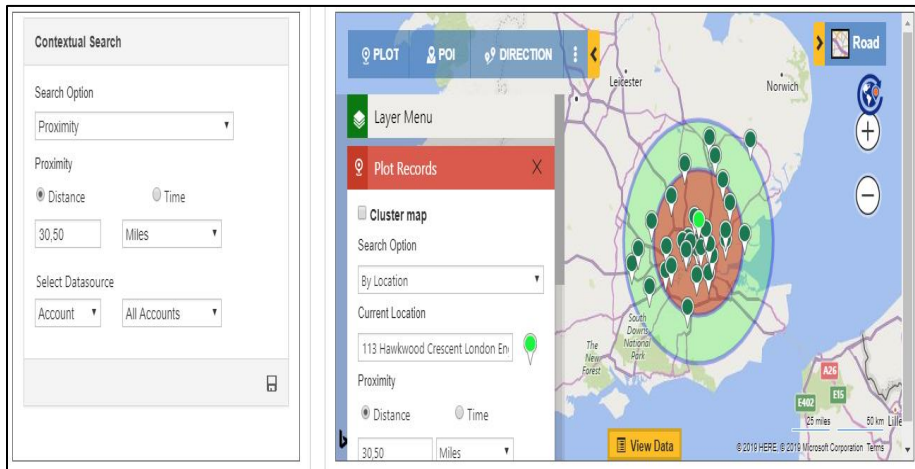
Contextual Search

Search Option

Proximity

Proximity

Distance

Time

30,50

Miles

Select Datasource

Account

All Accounts

PLOT

POI

DIRECTION

Road

Leicester

Norwich

Layer Menu

Plot Records

X

Cluster map

Search Option

By Location

Current Location

113 Hawkwood Crescent London En

Proximity

Distance

Time

30,50

Miles

South Downs National Park

The New Forest

A26

E402

E15

25 miles

50 km

Lille

View Data

© 2019 HERE, © 2019 Microsoft Corporation Terms